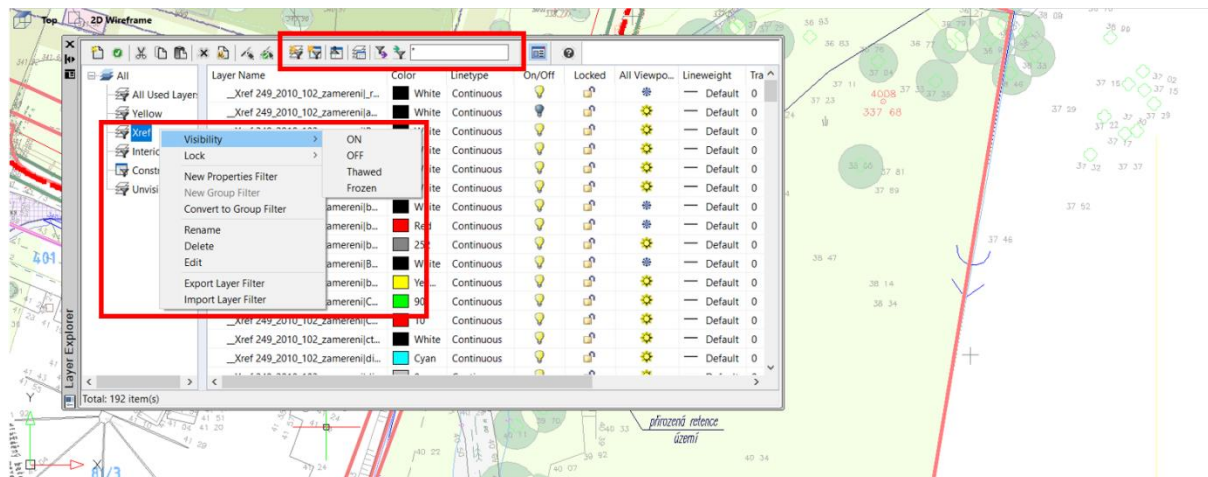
Top 2D Wireframe

All
All Used Layers
Yellow
Xref
Interior
Constr
Unvisi

Visibility
Lock
New Properties Filter
New Group Filter
Convert to Group Filter
Rename
Delete
Edit
Export Layer Filter
Import Layer Filter

ON
OFF
Thawed
Frozen

| Layer Name | Color | Linetype | On/Off | Locked | All Viewpo... | Lineweight | Tra |
|---|---|---|---|---|---|---|---|
| _Xref 249_2010_102_zamereni\|r... | White | Continuous | | | | Default | 0 |
| _Xref 249_2010_102_zamereni\|a... | White | Continuous | | | | Default | 0 |
| | White | Continuous | | | | Default | 0 |
| | White | Continuous | | | | Default | 0 |
| | White | Continuous | | | | Default | 0 |
| | White | Continuous | | | | Default | 0 |
| zamereni\|b... | White | Continuous | | | | Default | 0 |
| zamereni\|b... | Red | Continuous | | | | Default | 0 |
| zamereni\|b... | 250 | Continuous | | | | Default | 0 |
| zamereni\|B... | White | Continuous | | | | Default | 0 |
| zamereni\|b... | Yel... | Continuous | | | | Default | 0 |
| zamereni\|C... | 90 | Continuous | | | | Default | 0 |
| _Xref 249_2010_102_zamereni\|C... | 10 | Continuous | | | | Default | 0 |
| _Xref 249_2010_102_zamereni\|ct... | White | Continuous | | | | Default | 0 |
| _Xref 249_2010_102_zamereni\|di... | Cyan | Continuous | | | | Default | 0 |

Total: 192 item(s)
Layer Explorer

přirozená retence území
4008
337 68